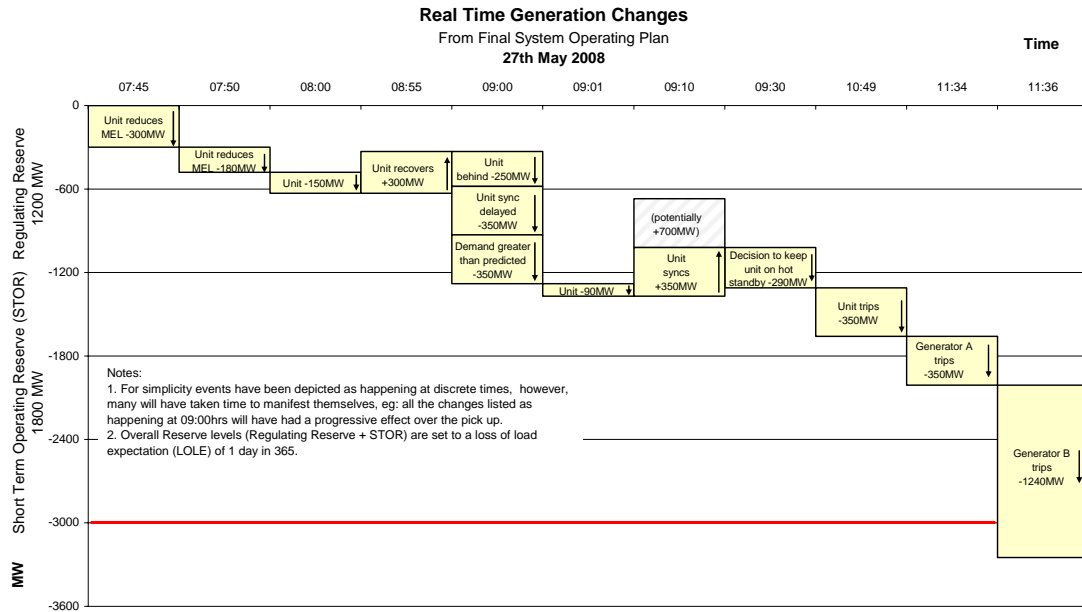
Real Time Generation Changes
From Final System Operating Plan
27th May 2008

Time

07:45 07:50 08:00 08:55 09:00 09:01 09:10 09:30 10:49 11:34 11:36

0
-600
-1200
-1800
-2400
-3000
-3600

Regulating Reserve 1200 MW

Short Term Operating Reserve (STOR) 1800 MW

MW

Unit reduces MEL -300MW

Unit reduces MEL -180MW

Unit -150MW

Unit recovers +300MW

Unit behind -250MW

Unit sync delayed -350MW

Demand greater than predicted -350MW

Unit -90MW

(potentially +700MW)

Unit syncs +350MW

Decision to keep unit on hot standby -290MW

Unit trips -350MW

Generator A trips -350MW

Generator B trips -1240MW

Notes:
1. For simplicity events have been depicted as happening at discrete times, however, many will have taken time to manifest themselves, eg: all the changes listed as happening at 09:00hrs will have had a progressive effect over the pick up.
2. Overall Reserve levels (Regulating Reserve + STOR) are set to a loss of load expectation (LOLE) of 1 day in 365.